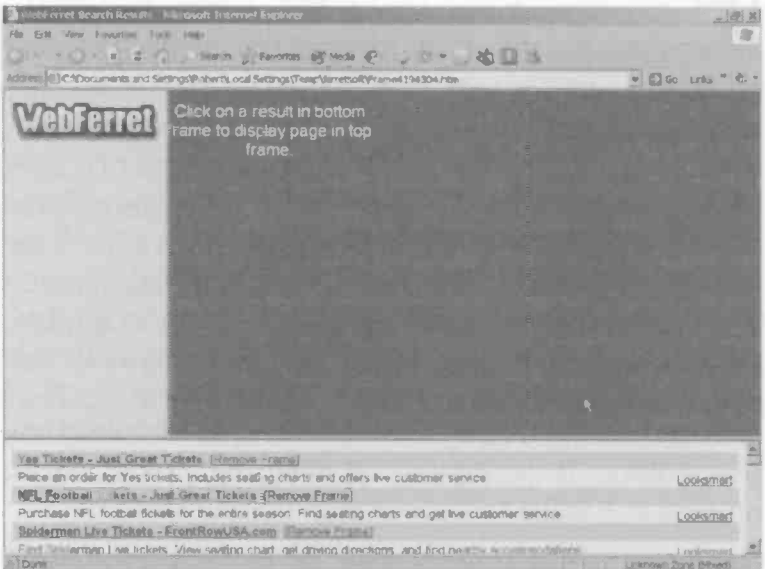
WebFerret Search Results - Microsoft Internet Explorer

File Edit View Favorites Tools Help

Search Favorites Media

Address C:\Documents and Settings\Robert\Local Settings\Temp\ferretsoft\Frame4194304.htm

Go Links

WebFerret

Click on a result in bottom frame to display page in top frame.

Yes Tickets - Just Great Tickets [Remove Frame]

Place an order for Yes tickets. Includes seating charts and offers live customer service

Looksmart

NFL Football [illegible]kets - Just Great Tickets [Remove Frame]

Purchase NFL football tickets for the entire season. Find seating charts and get live customer service

Looksmart

Spiderman Live Tickets - FrontRowUSA.com [Remove Frame]

Find Spiderman Live tickets. View seating chart, get driving directions, and find nearby accommodations

Looksmart

Done

Unknown Zone (Mixed)